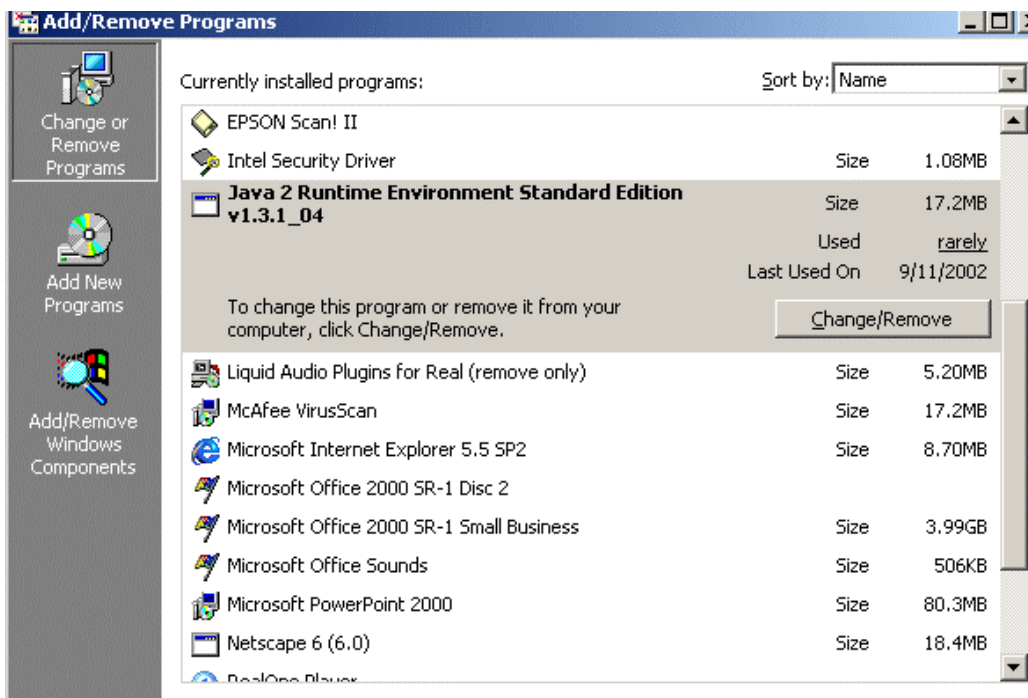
Add/Remove Programs

Change or Remove Programs

Add New Programs

Add/Remove Windows Components

Currently installed programs:

Sort by: Name

EPSON Scan! II

Intel Security Driver Size 1.08MB

Java 2 Runtime Environment Standard Edition v1.3.1_04 Size 17.2MB

Used rarely

Last Used On 9/11/2002

To change this program or remove it from your computer, click Change/Remove.

Change/Remove

Liquid Audio Plugins for Real (remove only) Size 5.20MB

McAfee VirusScan Size 17.2MB

Microsoft Internet Explorer 5.5 SP2 Size 8.70MB

Microsoft Office 2000 SR-1 Disc 2

Microsoft Office 2000 SR-1 Small Business Size 3.99GB

Microsoft Office Sounds Size 506KB

Microsoft PowerPoint 2000 Size 80.3MB

Netscape 6 (6.0) Size 18.4MB

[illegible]